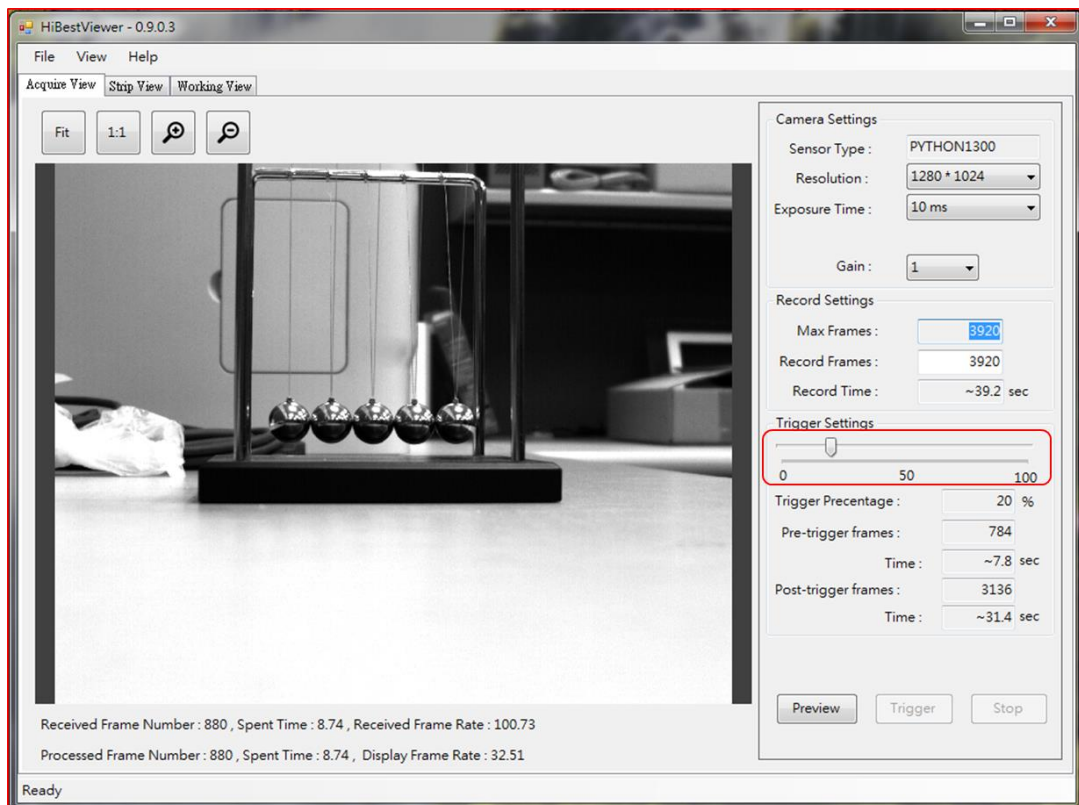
HiBestViewer - 0.9.0.3

File View Help

Acquire View | Strip View | Working View

Fit 1:1

Camera Settings
Sensor Type : PYTHON1300
Resolution : 1280 * 1024
Exposure Time : 10 ms
Gain : 1

Record Settings
Max Frames : 3920
Record Frames : 3920
Record Time : ~39.2 sec

Trigger Settings
0 50 100
Trigger Precentage : 20 %
Pre-trigger frames : 784
Time : ~7.8 sec
Post-trigger frames : 3136
Time : ~31.4 sec

Preview Trigger Stop

Received Frame Number : 880 , Spent Time : 8.74 , Received Frame Rate : 100.73

Processed Frame Number : 880 , Spent Time : 8.74 , Display Frame Rate : 32.51

Ready